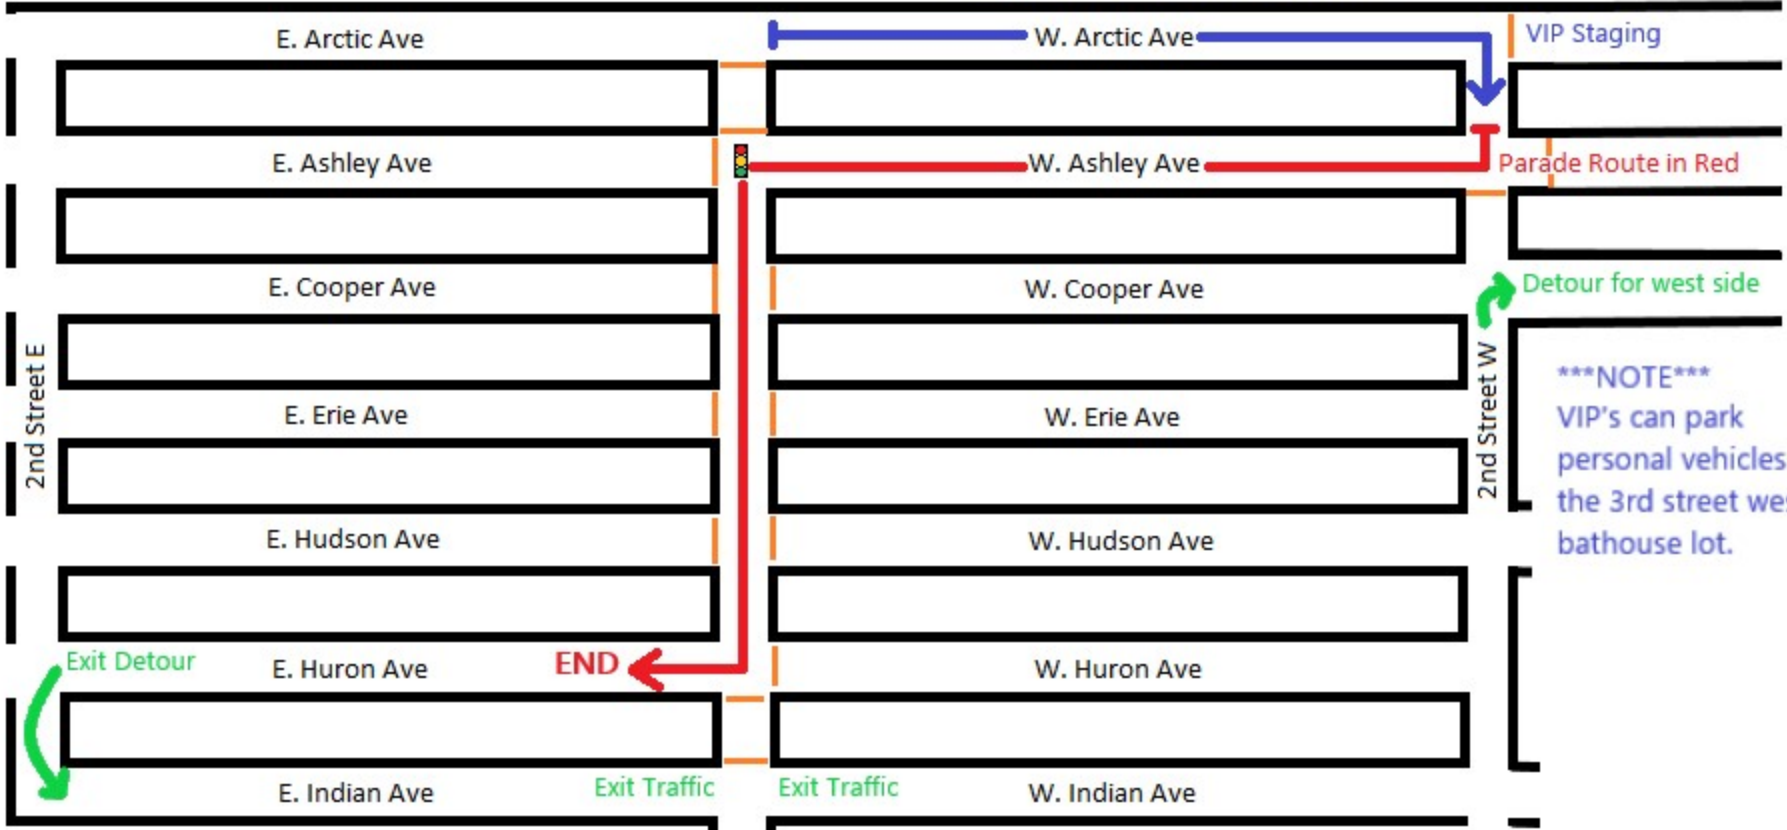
E. Arctic Ave

W. Arctic Ave

VIP Staging

E. Ashley Ave

W. Ashley Ave

Parade Route in Red

E. Cooper Ave

W. Cooper Ave

Detour for west side

2nd Street E

2nd Street W

***NOTE***
VIP's can park personal vehicles the 3rd street we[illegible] bathouse lot.

E. Erie Ave

W. Erie Ave

E. Hudson Ave

W. Hudson Ave

Exit Detour

E. Huron Ave

END

W. Huron Ave

E. Indian Ave

Exit Traffic

Exit Traffic

W. Indian Ave